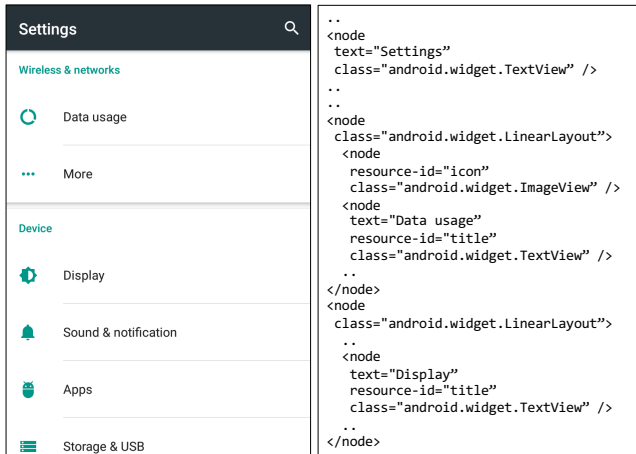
Settings

Wireless & networks

Data usage

More

Device

Display

Sound & notification

Apps

Storage & USB

..
<node
 text="Settings"
 class="android.widget.TextView" />
..
..
<node
 class="android.widget.LinearLayout">
  <node
   resource-id="icon"
   class="android.widget.ImageView" />
  <node
   text="Data usage"
   resource-id="title"
   class="android.widget.TextView" />
  ..
</node>
<node
 class="android.widget.LinearLayout">
  ..
  <node
   text="Display"
   resource-id="title"
   class="android.widget.TextView" />
  ..
</node>